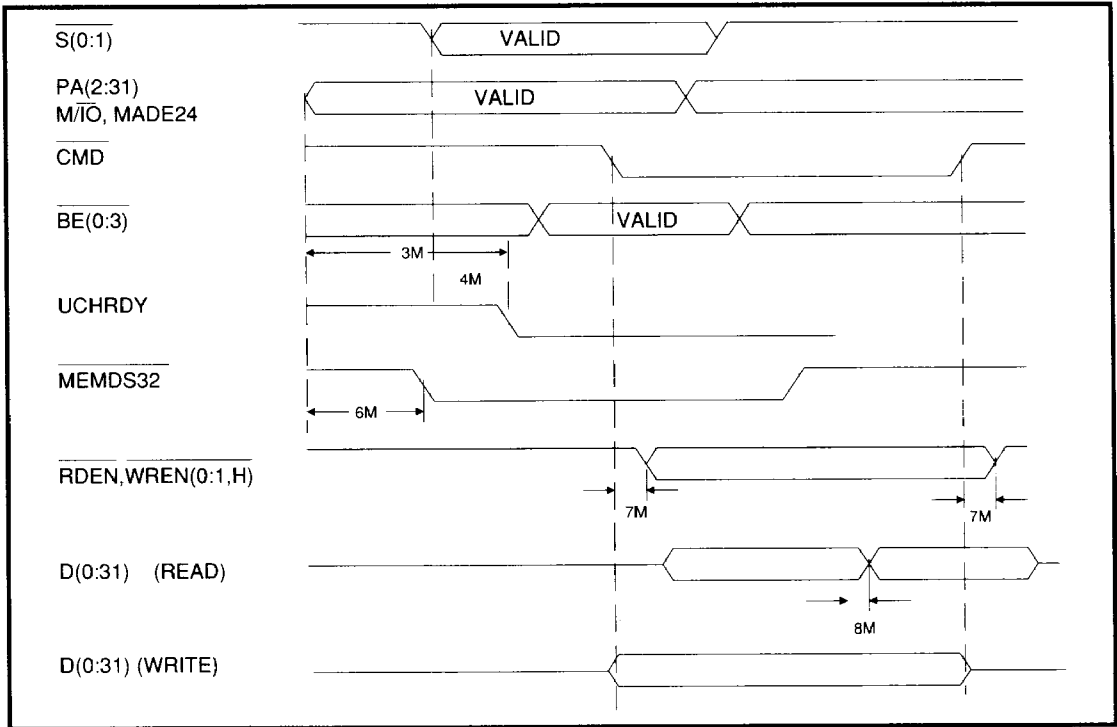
$\overline{S(0:1)}$

VALID

PA(2:31)
$M/\overline{IO}$, MADE24

VALID

$\overline{CMD}$

$\overline{BE(0:3)}$

VALID

3M

4M

UCHRDY

$\overline{MEMDS32}$

6M

$\overline{RDEN}$,$\overline{WREN(0:1,H)}$

7M

7M

D(0:31) (READ)

8M

D(0:31) (WRITE)